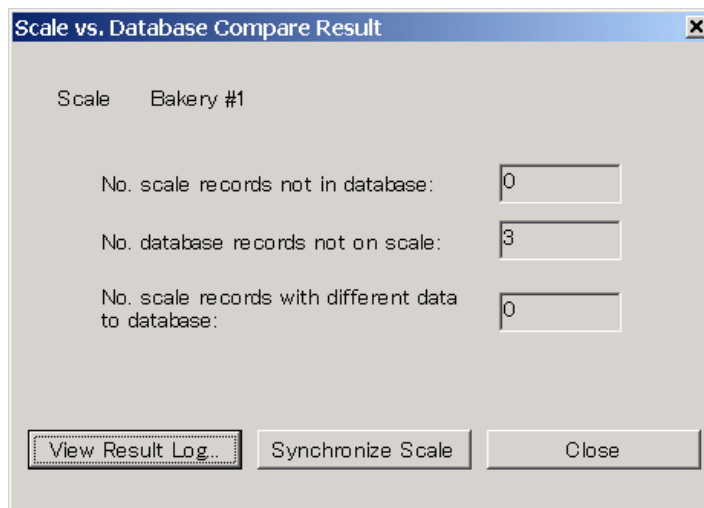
Scale vs. Database Compare Result

Scale Bakery #1

No. scale records not in database: 0

No. database records not on scale: 3

No. scale records with different data to database: 0

View Result Log...

Synchronize Scale

Close